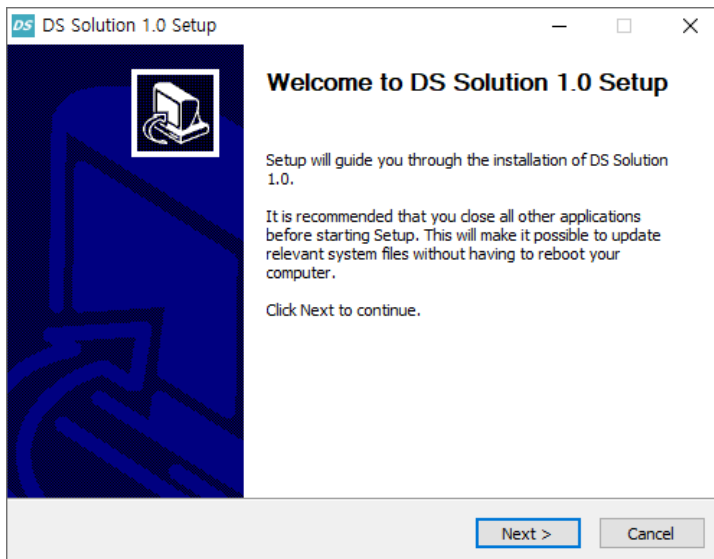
DS DS Solution 1.0 Setup

Welcome to DS Solution 1.0 Setup

Setup will guide you through the installation of DS Solution 1.0.

It is recommended that you close all other applications before starting Setup. This will make it possible to update relevant system files without having to reboot your computer.

Click Next to continue.

Next >
Cancel